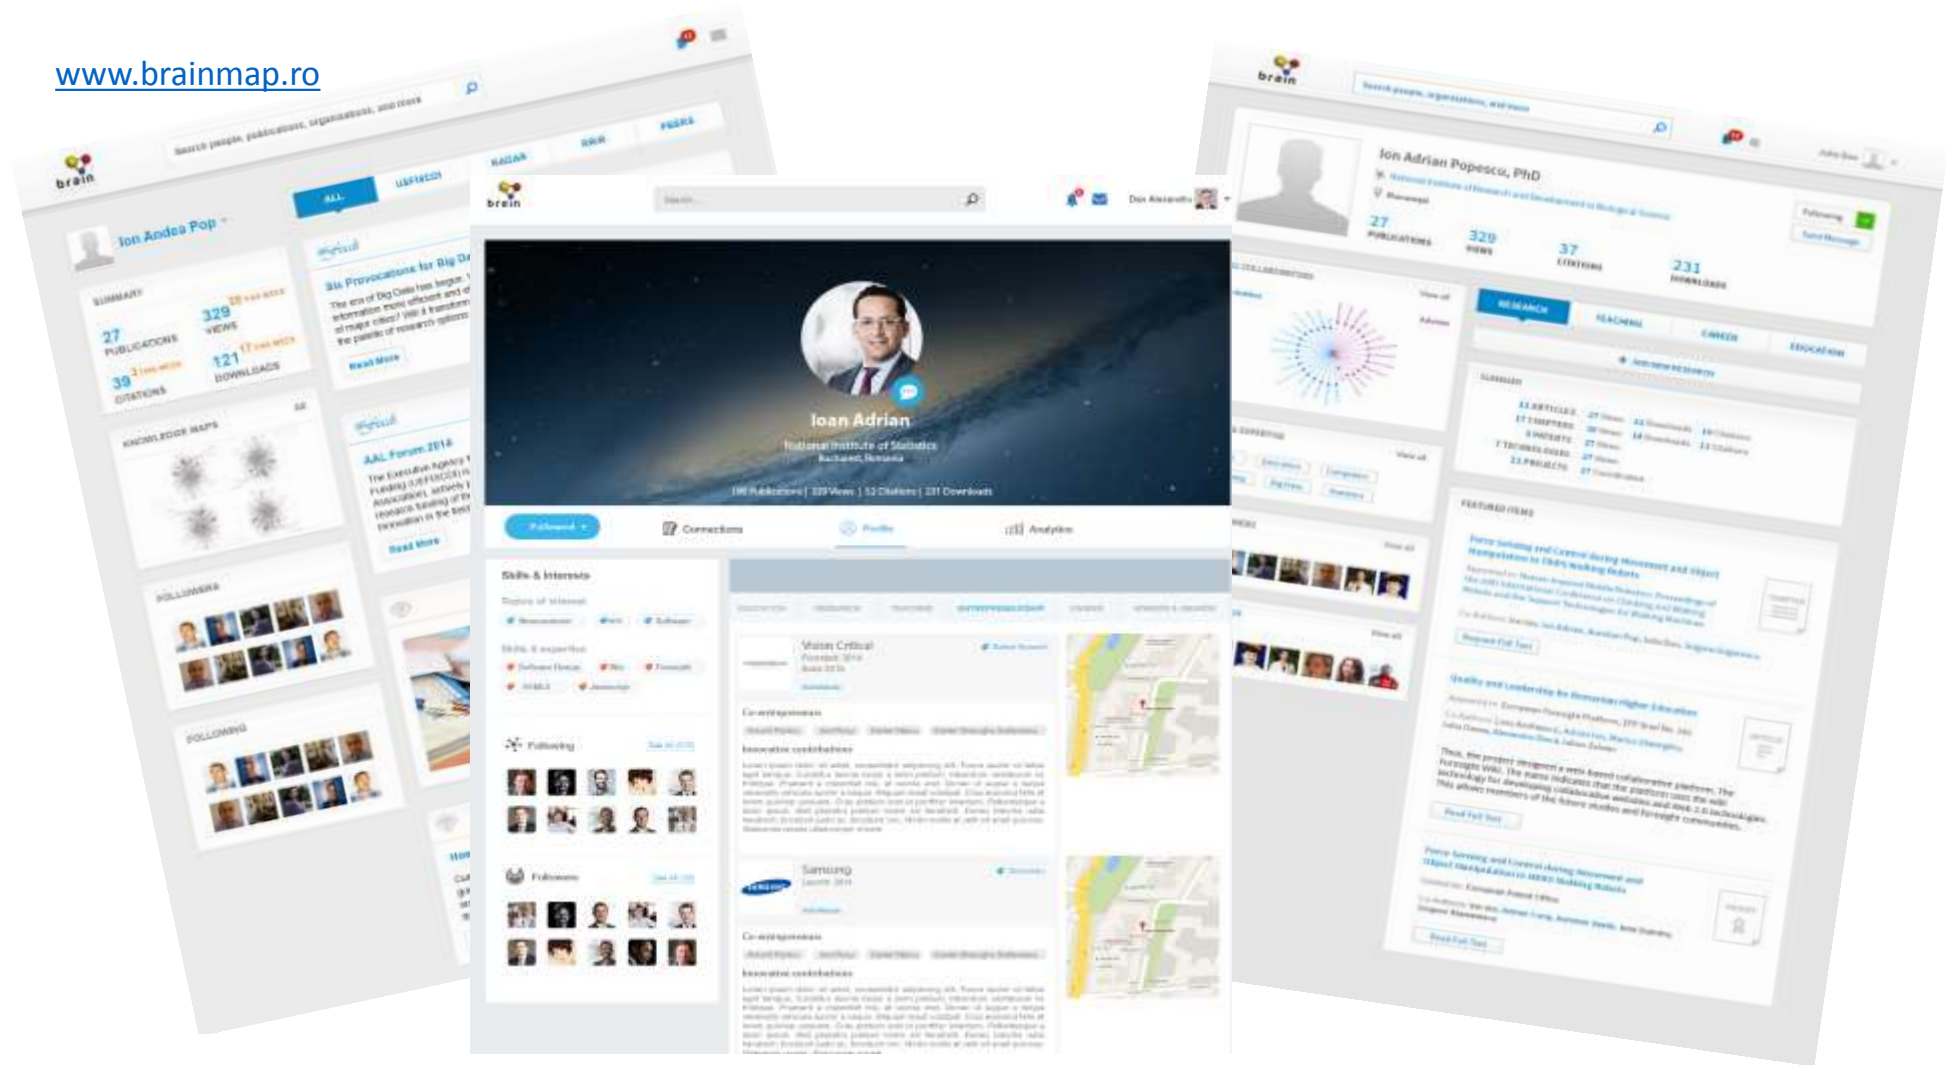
www.brainmap.ro

brain

Search people, publications, organisations, and more

ALL UEFISCDI RADAR RRR PEERS

Ion Andrea Pop

SUMMARY

27 PUBLICATIONS

329 VIEWS

39 CITATIONS

121 DOWNLOADS

Six Provocations for Big Data

Read More

KNOWLEDGE MAPS

AAL Forum 2014

Read More

FOLLOWERS

FOLLOWING

brain

Search

Dan Alexandru

Ioan Adrian

National Institute of Statistics

Bucharest, Romania

Followed

Connections

Profile

Analytics

Skills & Interests

Following

Followers

Vision Critical

Co-entrepreneurs

Innovative contributions

Samsung

Co-entrepreneurs

Innovative contributions

brain

Search people, organisations, and more

Ion Adrian Popescu, PhD

27 PUBLICATIONS

329 VIEWS

37 CITATIONS

231 DOWNLOADS

Following

Send Message

RESEARCH TEACHING CAREER EDUCATION

SUMMARY

FEATURED ITEMS

Force Sensing and Control during Movement and Object Manipulation in FRIPS Walking Robots

Request Full Text

Quality and Leadership for Romanian Higher Education

Read Full Text

Force Sensing and Control during Movement and Object Manipulation in HEXO Walking Robots

Read Full Text